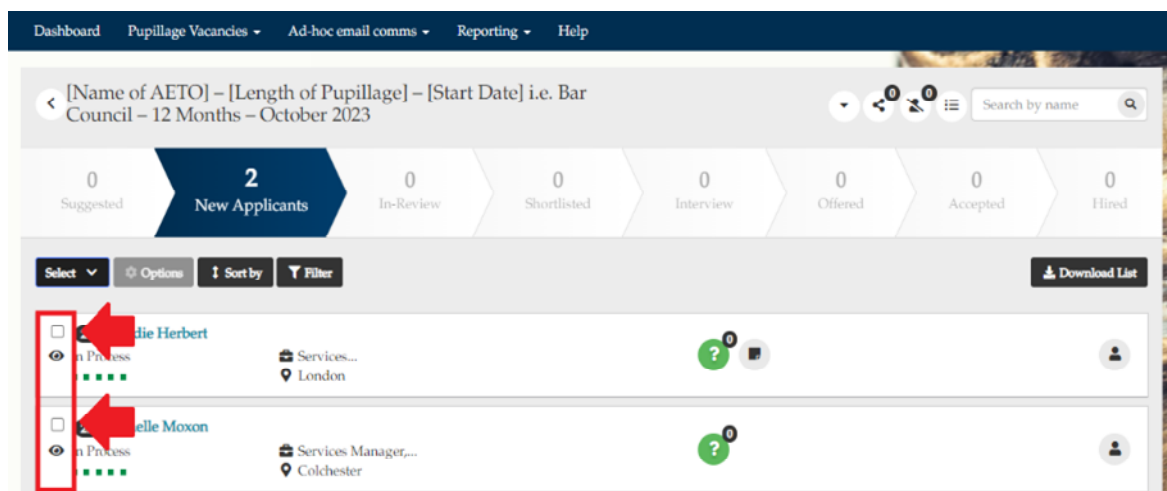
Dashboard Pupillage Vacancies ▾ Ad-hoc email comms ▾ Reporting ▾ Help

[Name of AETO] – [Length of Pupillage] – [Start Date] i.e. Bar Council – 12 Months – October 2023

0 0

Search by name

0 Suggested

2 New Applicants

0 In-Review

0 Shortlisted

0 Interview

0 Offered

0 Accepted

0 Hired

Select Options Sort by Filter

Download List

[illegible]die Herbert
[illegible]n Process
Services...
London
0

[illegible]elle Moxon
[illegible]n Process
Services Manager,...
Colchester
0